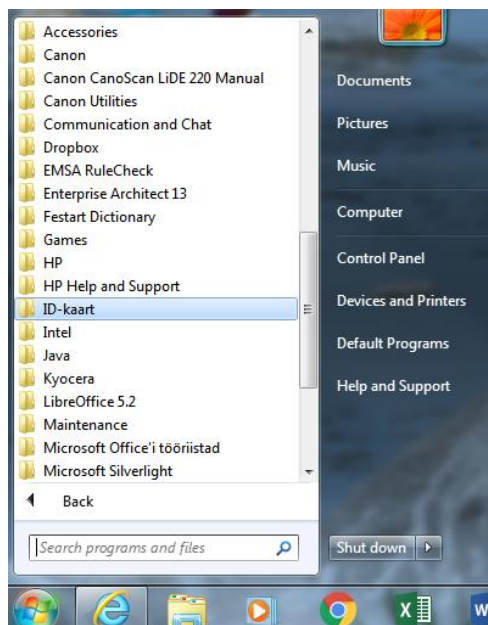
Accessories
Canon
Canon CanoScan LiDE 220 Manual
Canon Utilities
Communication and Chat
Dropbox
EMSA RuleCheck
Enterprise Architect 13
Festart Dictionary
Games
HP
HP Help and Support
ID-kaart
Intel
Java
Kyocera
LibreOffice 5.2
Maintenance
Microsoft Office'i tööriistad
Microsoft Silverlight

Back

Search programs and files

Documents
Pictures
Music
Computer
Control Panel
Devices and Printers
Default Programs
Help and Support

Shut down